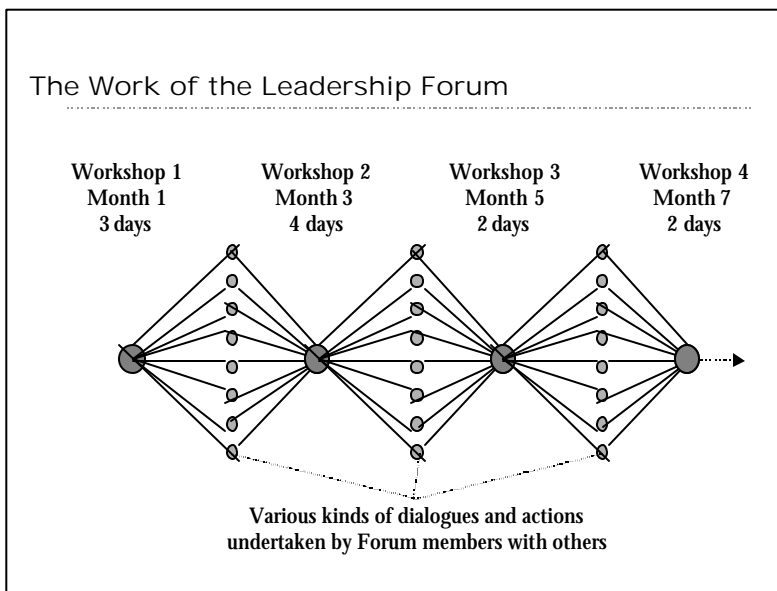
The Work of the Leadership Forum

Workshop 1
Month 1
3 days

Workshop 2
Month 3
4 days

Workshop 3
Month 5
2 days

Workshop 4
Month 7
2 days

Various kinds of dialogues and actions undertaken by Forum members with others